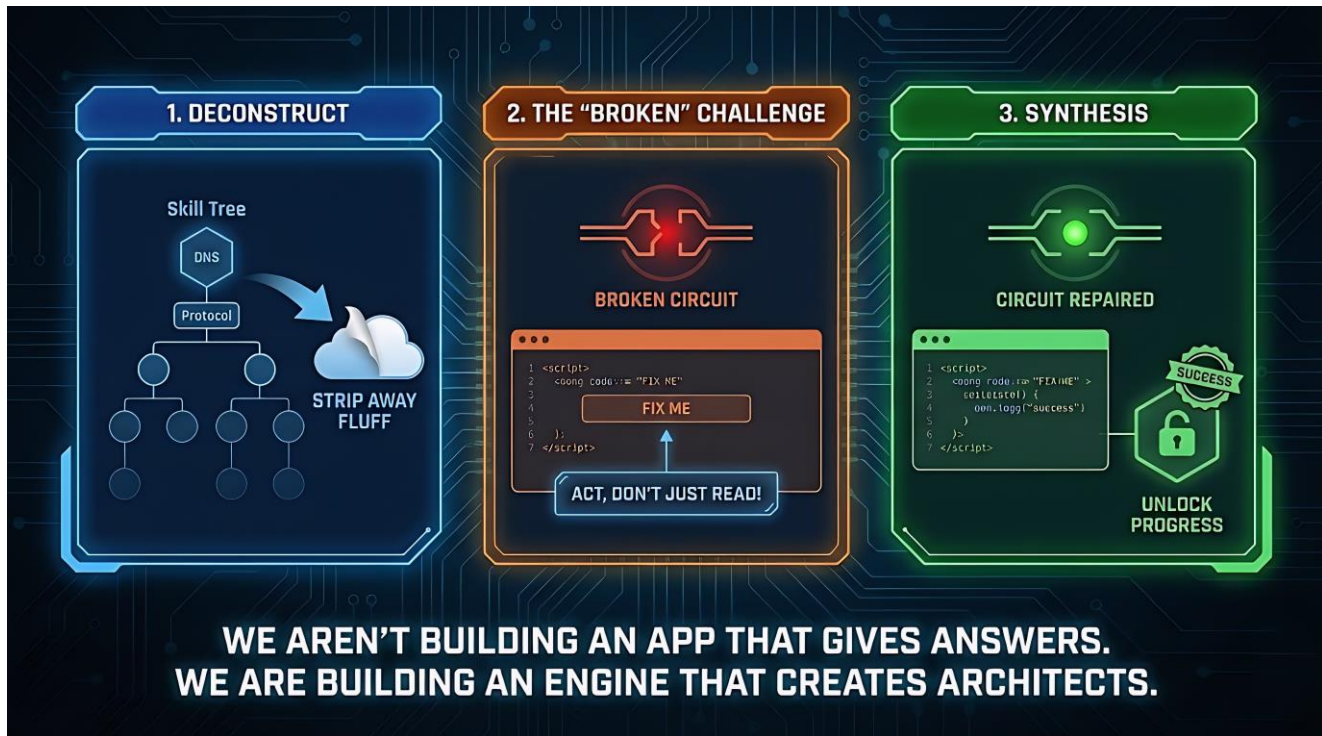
1. DECONSTRUCT

Skill Tree

DNS

Protocol

STRIP AWAY FLUFF

2. THE "BROKEN" CHALLENGE

BROKEN CIRCUIT

1 <script>
2 <oong code:= "FIX ME"
3
4
5
6 );
7 </script>

FIX ME

ACT, DON'T JUST READ!

3. SYNTHESIS

CIRCUIT REPAIRED

1 <script>
2 coong rode.:= "FIX ME" >
3 ceilelstel) {
4 oon.logg("success")
5 }
6 )>
7 </script>

SUCCESS

UNLOCK PROGRESS

WE AREN'T BUILDING AN APP THAT GIVES ANSWERS.
WE ARE BUILDING AN ENGINE THAT CREATES ARCHITECTS.